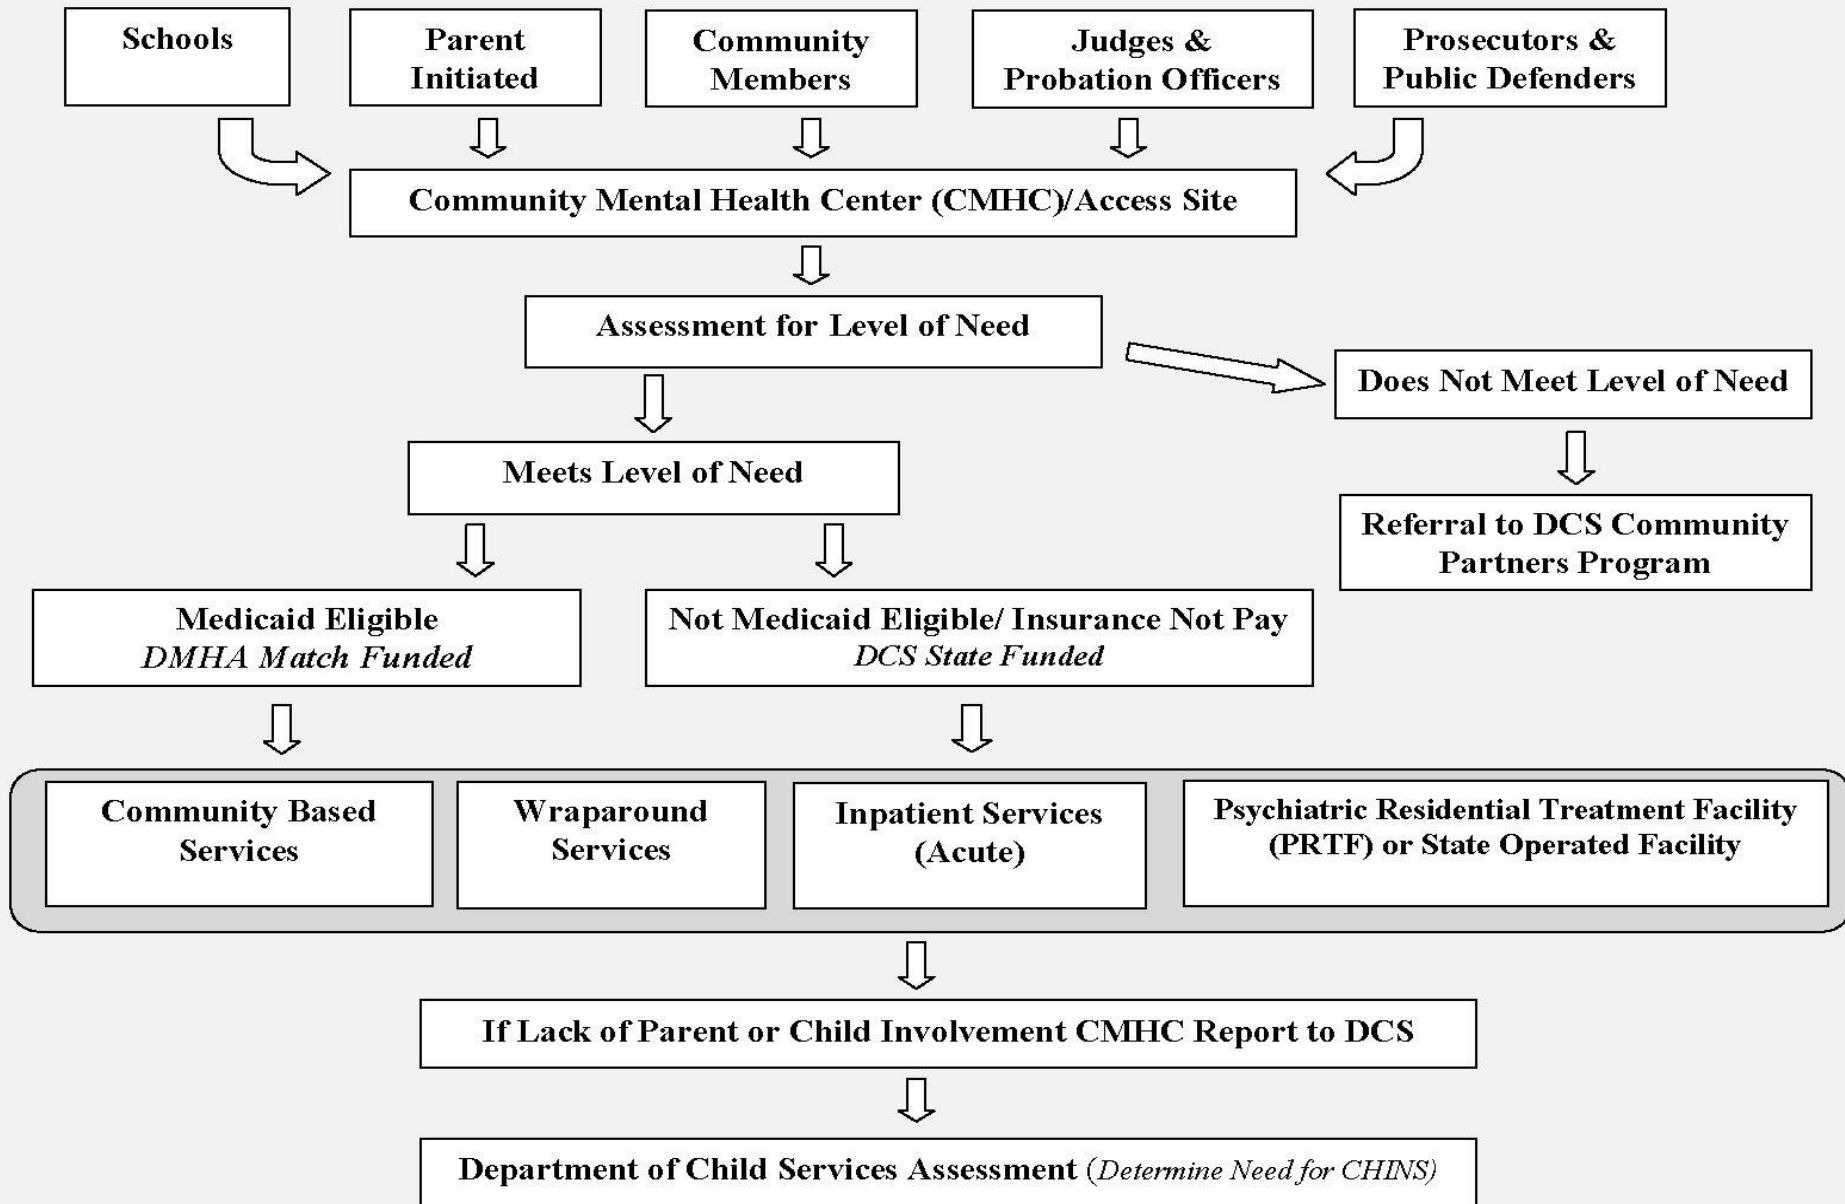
Schools

Parent Initiated

Community Members

Judges & Probation Officers

Prosecutors & Public Defenders

Community Mental Health Center (CMHC)/Access Site

Assessment for Level of Need

Does Not Meet Level of Need

Referral to DCS Community Partners Program

Meets Level of Need

Medicaid Eligible
*DMHA Match Funded*

Not Medicaid Eligible/ Insurance Not Pay
*DCS State Funded*

Community Based Services

Wraparound Services

Inpatient Services (Acute)

Psychiatric Residential Treatment Facility (PRTF) or State Operated Facility

If Lack of Parent or Child Involvement CMHC Report to DCS

Department of Child Services Assessment (*Determine Need for CHINS*)